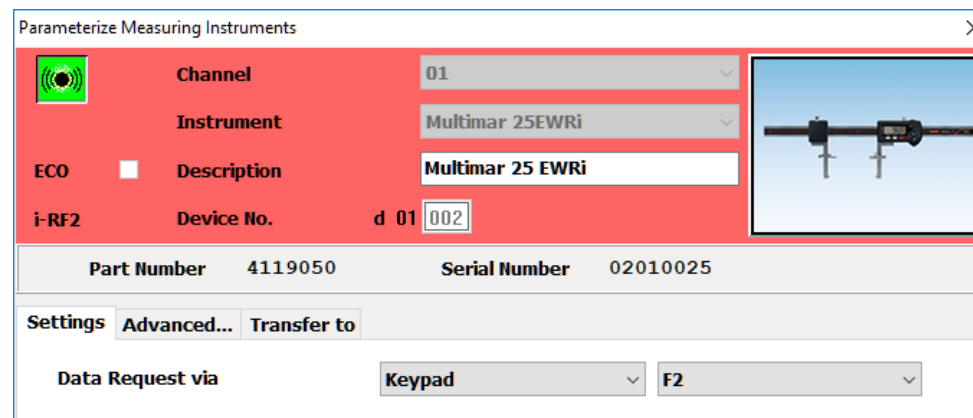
Parameterize Measuring Instruments

Channel 01

Instrument Multimar 25EWRi

ECO Description Multimar 25 EWRi

i-RF2 Device No. d 01 002

Part Number 4119050 Serial Number 02010025

Settings Advanced... Transfer to

Data Request via Keypad F2